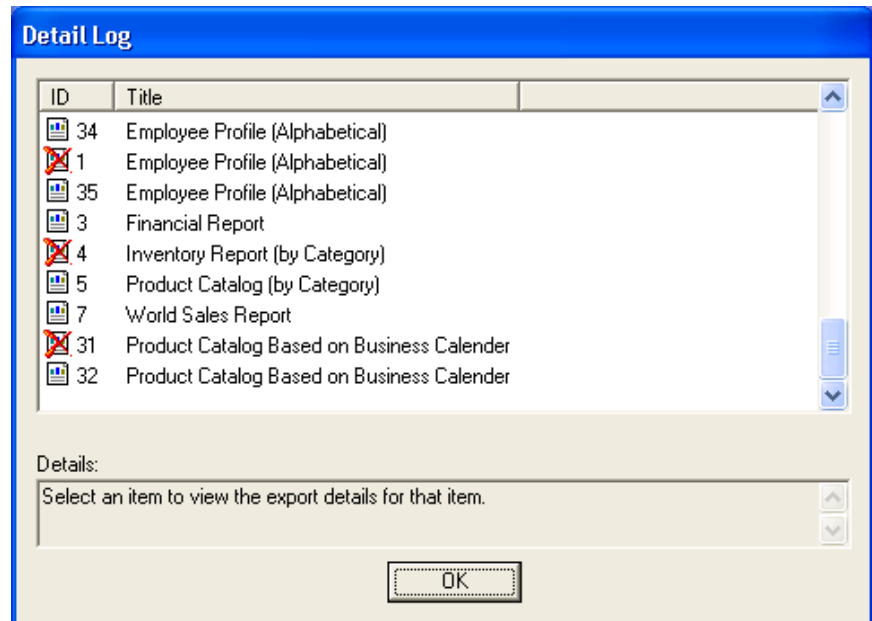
Detail Log

| ID | Title |
|---|---|
| 34 | Employee Profile (Alphabetical) |
| 1 | Employee Profile (Alphabetical) |
| 35 | Employee Profile (Alphabetical) |
| 3 | Financial Report |
| 4 | Inventory Report (by Category) |
| 5 | Product Catalog (by Category) |
| 7 | World Sales Report |
| 31 | Product Catalog Based on Business Calender |
| 32 | Product Catalog Based on Business Calender |

Details:

Select an item to view the export details for that item.

OK